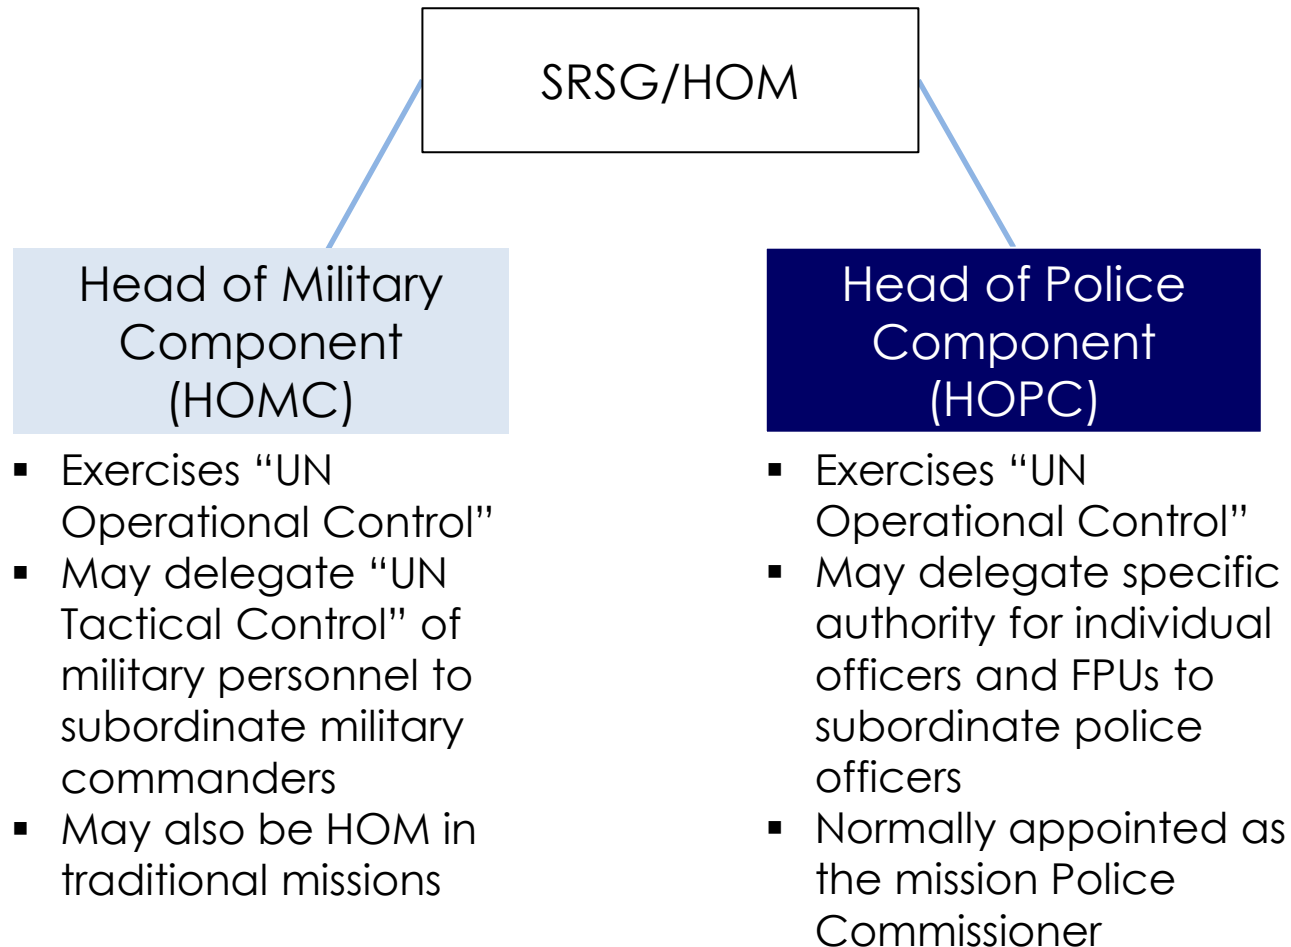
SRSG/HOM

Head of Military Component (HOMC)

- Exercises “UN Operational Control”
- May delegate “UN Tactical Control” of military personnel to subordinate military commanders
- May also be HOM in traditional missions

Head of Police Component (HOPC)

- Exercises “UN Operational Control”
- May delegate specific authority for individual officers and FPUs to subordinate police officers
- Normally appointed as the mission Police Commissioner